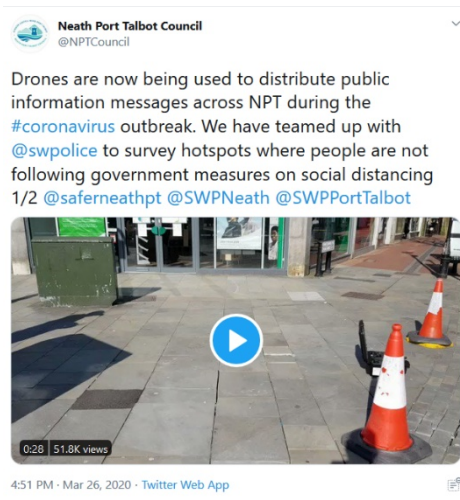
Neath Port Talbot Council
@NPTCouncil

Drones are now being used to distribute public information messages across NPT during the #coronavirus outbreak. We have teamed up with @swpolice to survey hotspots where people are not following government measures on social distancing 1/2 @saferneathpt @SWPNeath @SWPPortTalbot

0:28 | 51.8K views

4:51 PM · Mar 26, 2020 · Twitter Web App